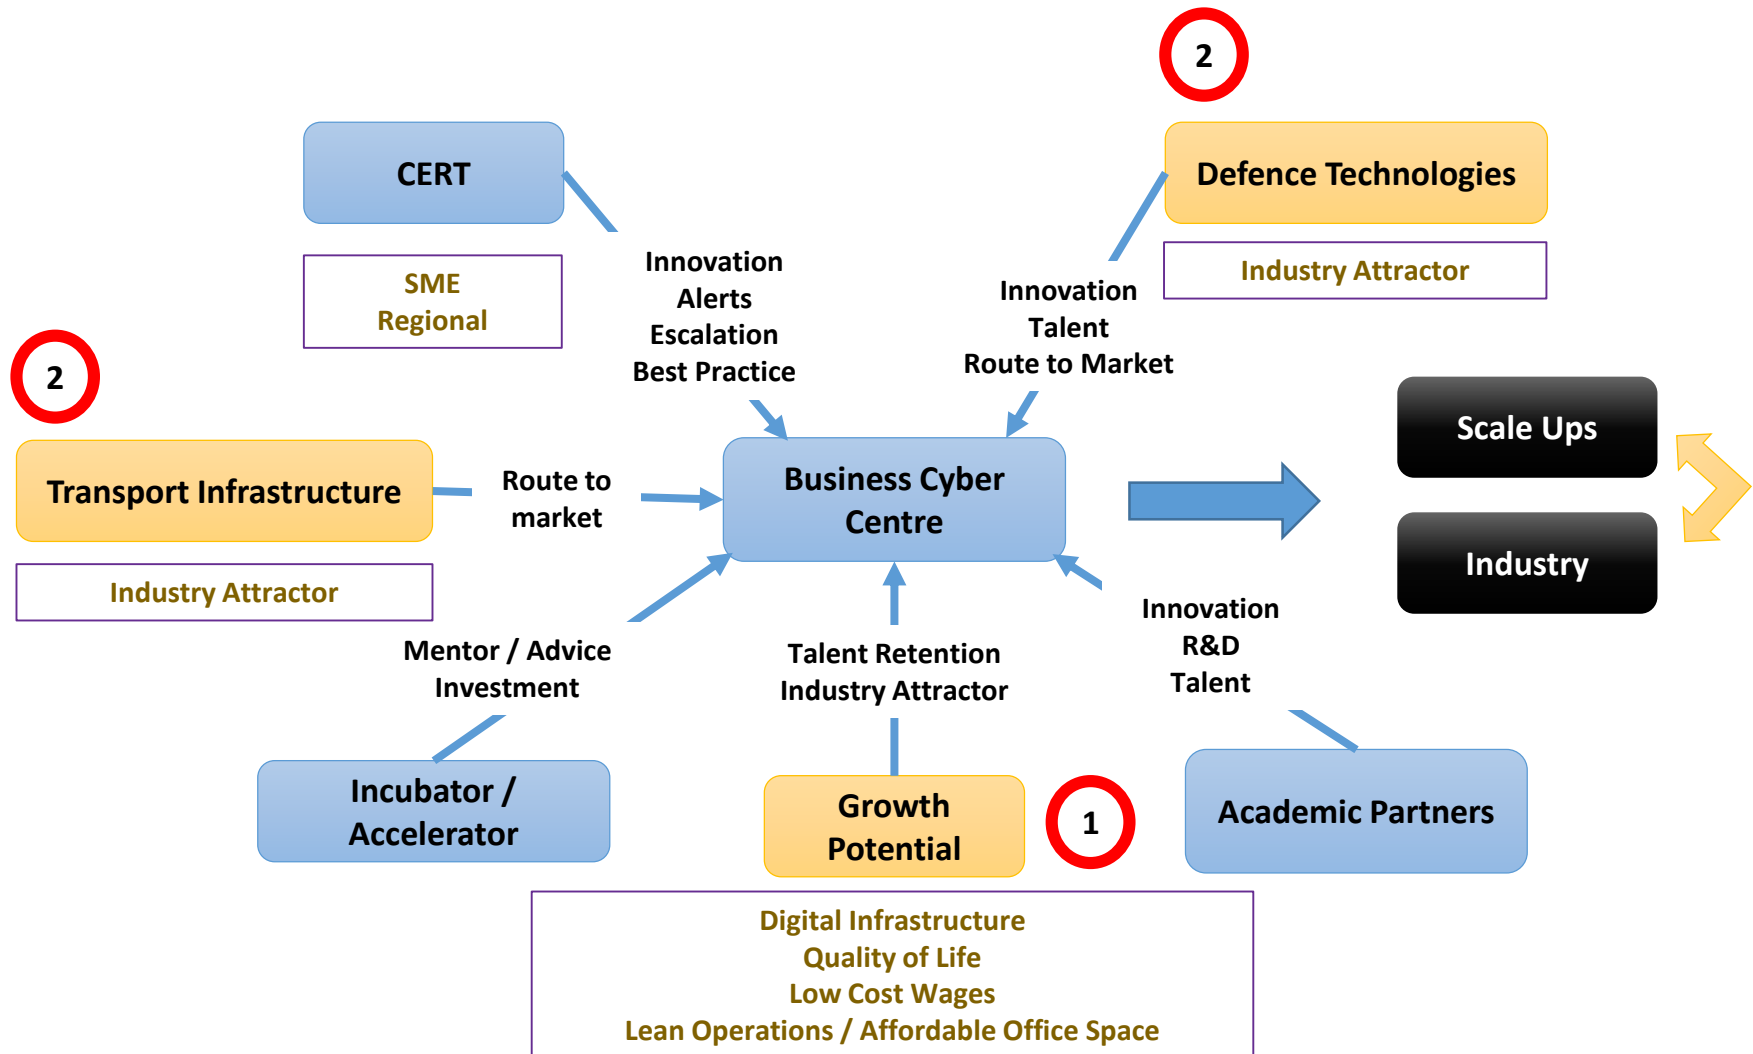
2

CERT

SME
Regional

Innovation
Alerts
Escalation
Best Practice

Defence Technologies

Industry Attractor

Innovation
Talent
Route to Market

2

Transport Infrastructure

Industry Attractor

Route to market

Business Cyber Centre

Scale Ups

Industry

Mentor / Advice
Investment

Talent Retention
Industry Attractor

Innovation
R&D
Talent

Incubator / Accelerator

Growth Potential

1

Academic Partners

Digital Infrastructure
Quality of Life
Low Cost Wages
Lean Operations / Affordable Office Space